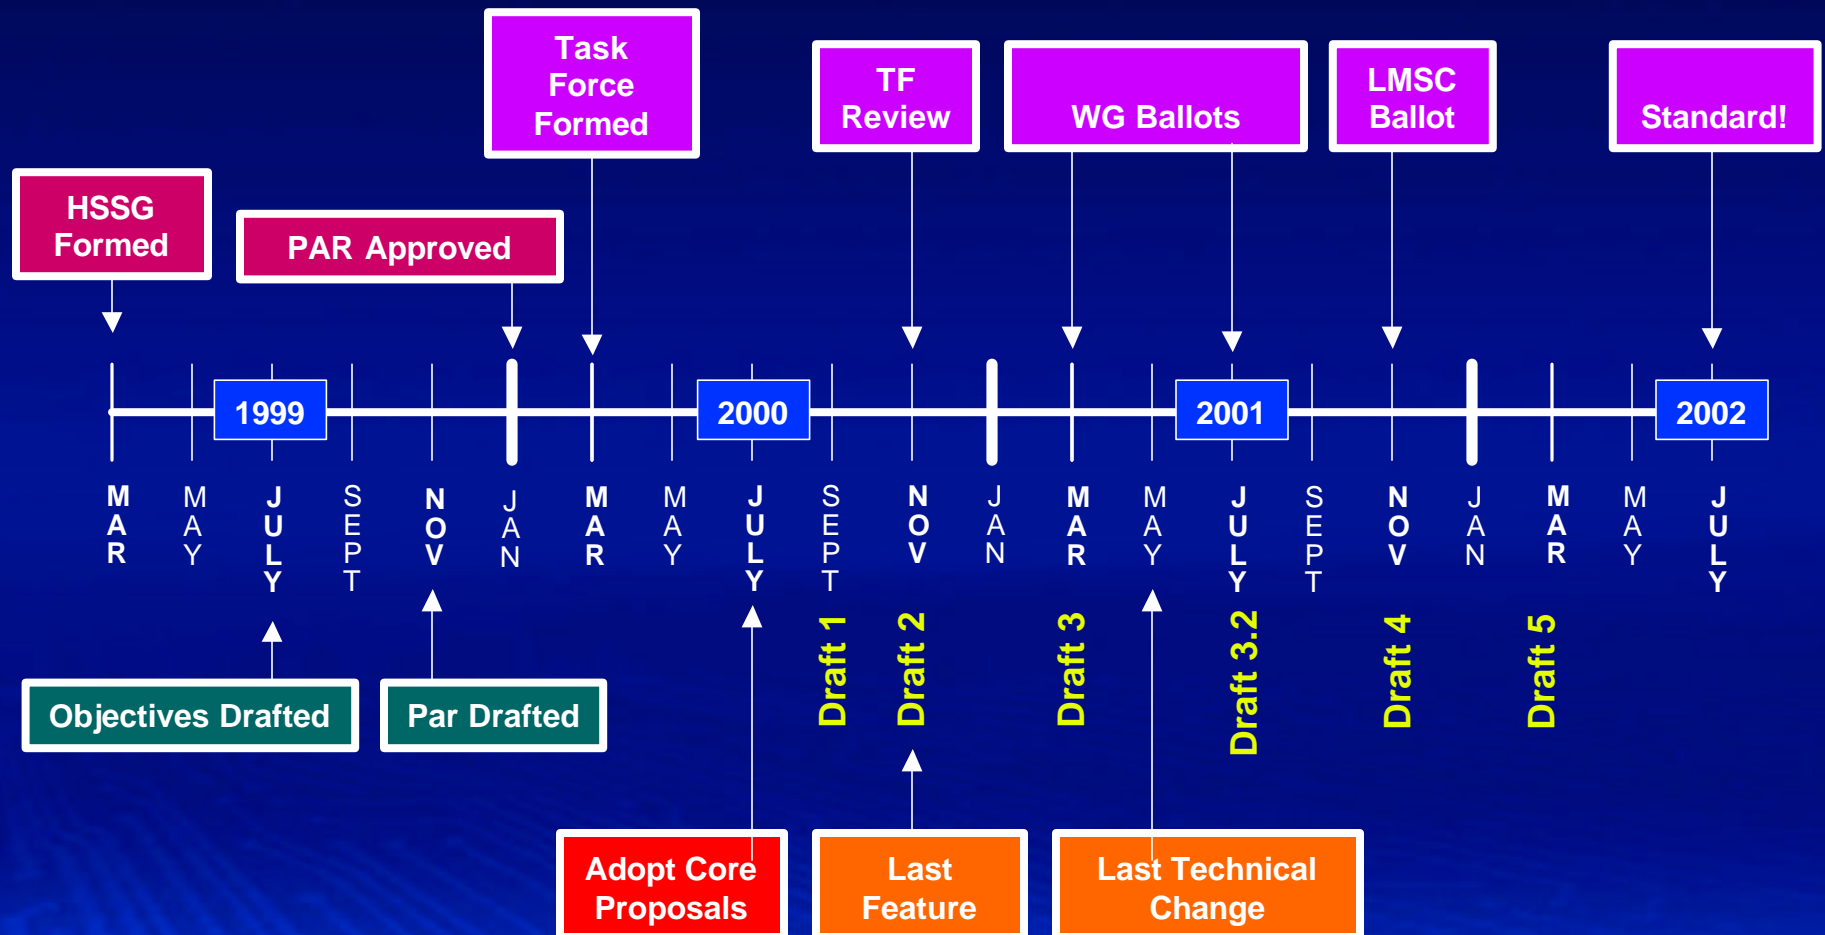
Task Force Formed

TF Review

WG Ballots

LMSC Ballot

Standard!

HSSG Formed

PAR Approved

1999

2000

2001

2002

MAR MAY JULY SEPT NOV JAN MAR MAY JULY SEPT NOV JAN MAR MAY JULY SEPT NOV JAN MAR MAY JULY

Draft 1

Draft 2

Draft 3

Draft 3.2

Draft 4

Draft 5

Objectives Drafted

Par Drafted

Adopt Core Proposals

Last Feature

Last Technical Change